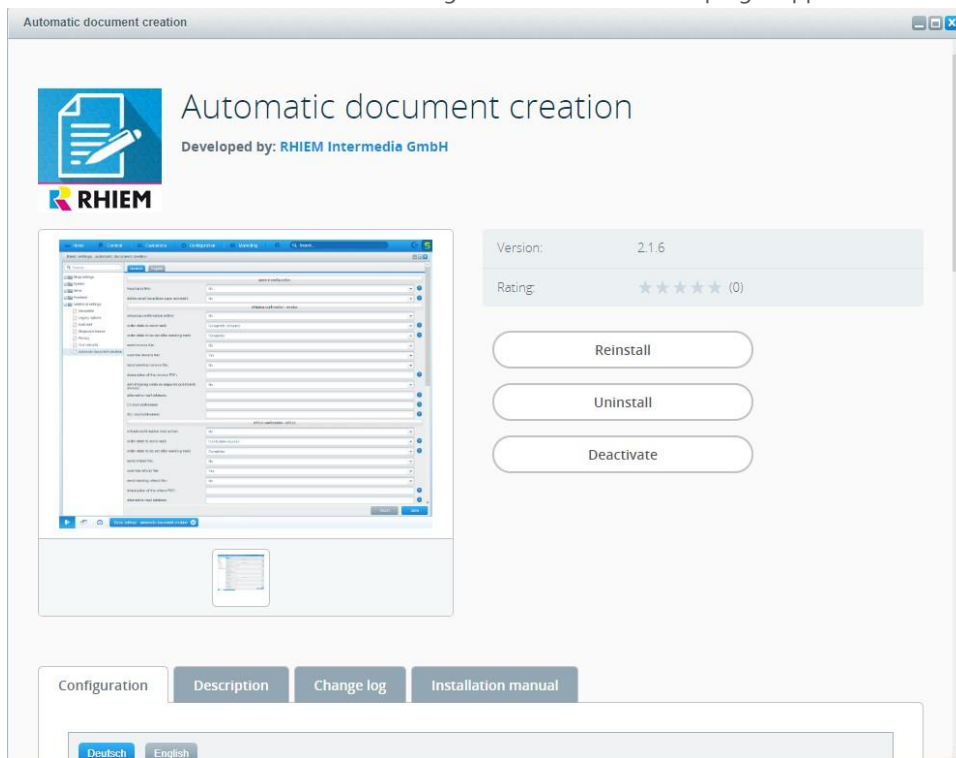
Automatic document creation

Automatic document creation

Developed by: RHIEM Intermedia GmbH

RHIEM

Version: 2.1.6

Rating: (0)

Reinstall

Uninstall

Deactivate

Configuration

Description

Change log

Installation manual

Deutsch

English